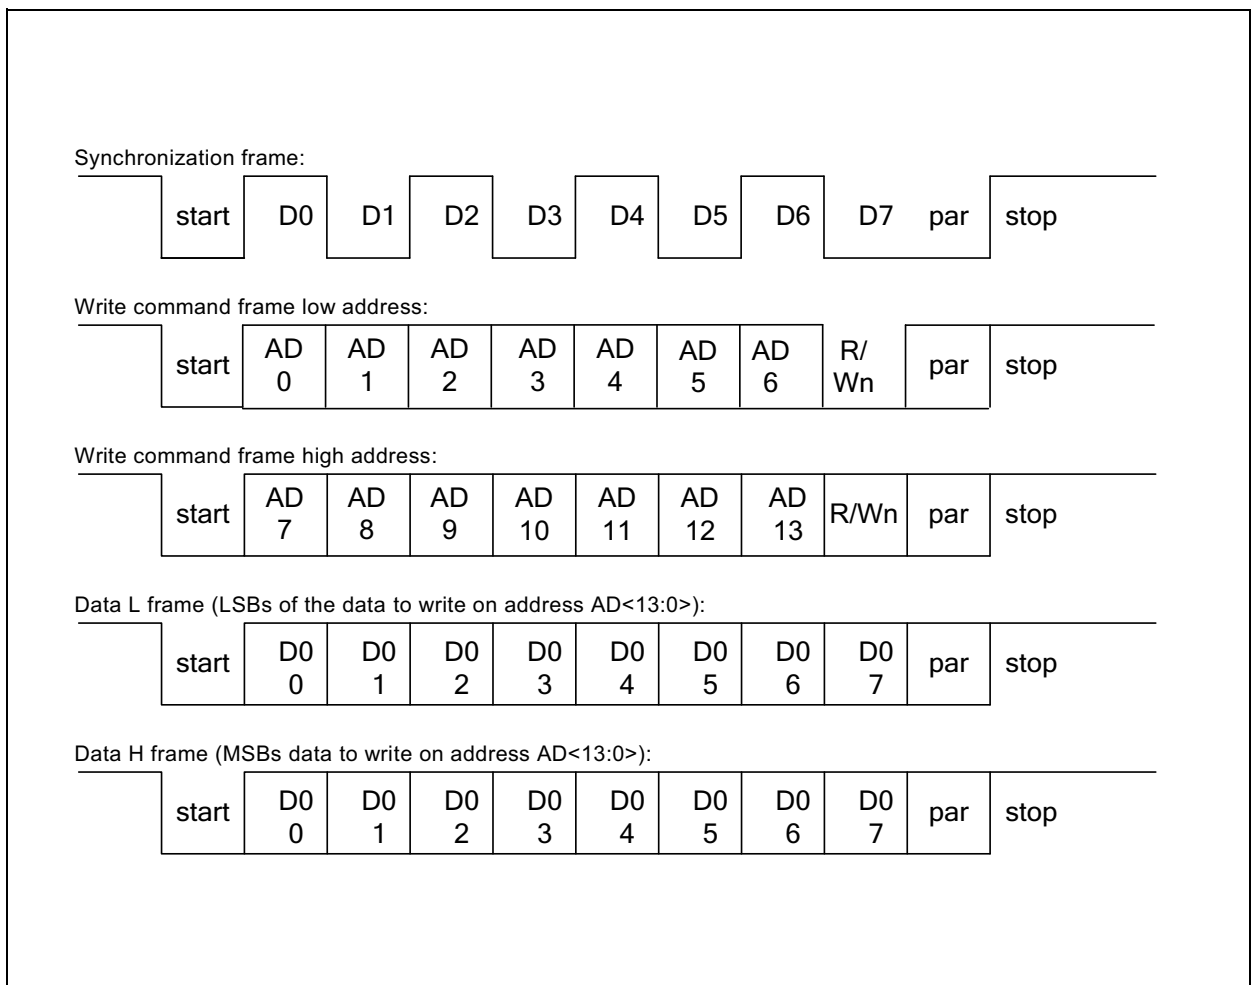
Synchronization frame:

| start | D0 | D1 | D2 | D3 | D4 | D5 | D6 | D7 | par | stop |
|---|---|---|---|---|---|---|---|---|---|---|

Write command frame low address:

| start | AD 0 | AD 1 | AD 2 | AD 3 | AD 4 | AD 5 | AD 6 | R/ Wn | par | stop |
|---|---|---|---|---|---|---|---|---|---|---|

Write command frame high address:

| start | AD 7 | AD 8 | AD 9 | AD 10 | AD 11 | AD 12 | AD 13 | R/Wn | par | stop |
|---|---|---|---|---|---|---|---|---|---|---|

Data L frame (LSBs of the data to write on address AD<13:0>):

| start | D0 0 | D0 1 | D0 2 | D0 3 | D0 4 | D0 5 | D0 6 | D0 7 | par | stop |
|---|---|---|---|---|---|---|---|---|---|---|

Data H frame (MSBs data to write on address AD<13:0>):

| start | D0 0 | D0 1 | D0 2 | D0 3 | D0 4 | D0 5 | D0 6 | D0 7 | par | stop |
|---|---|---|---|---|---|---|---|---|---|---|